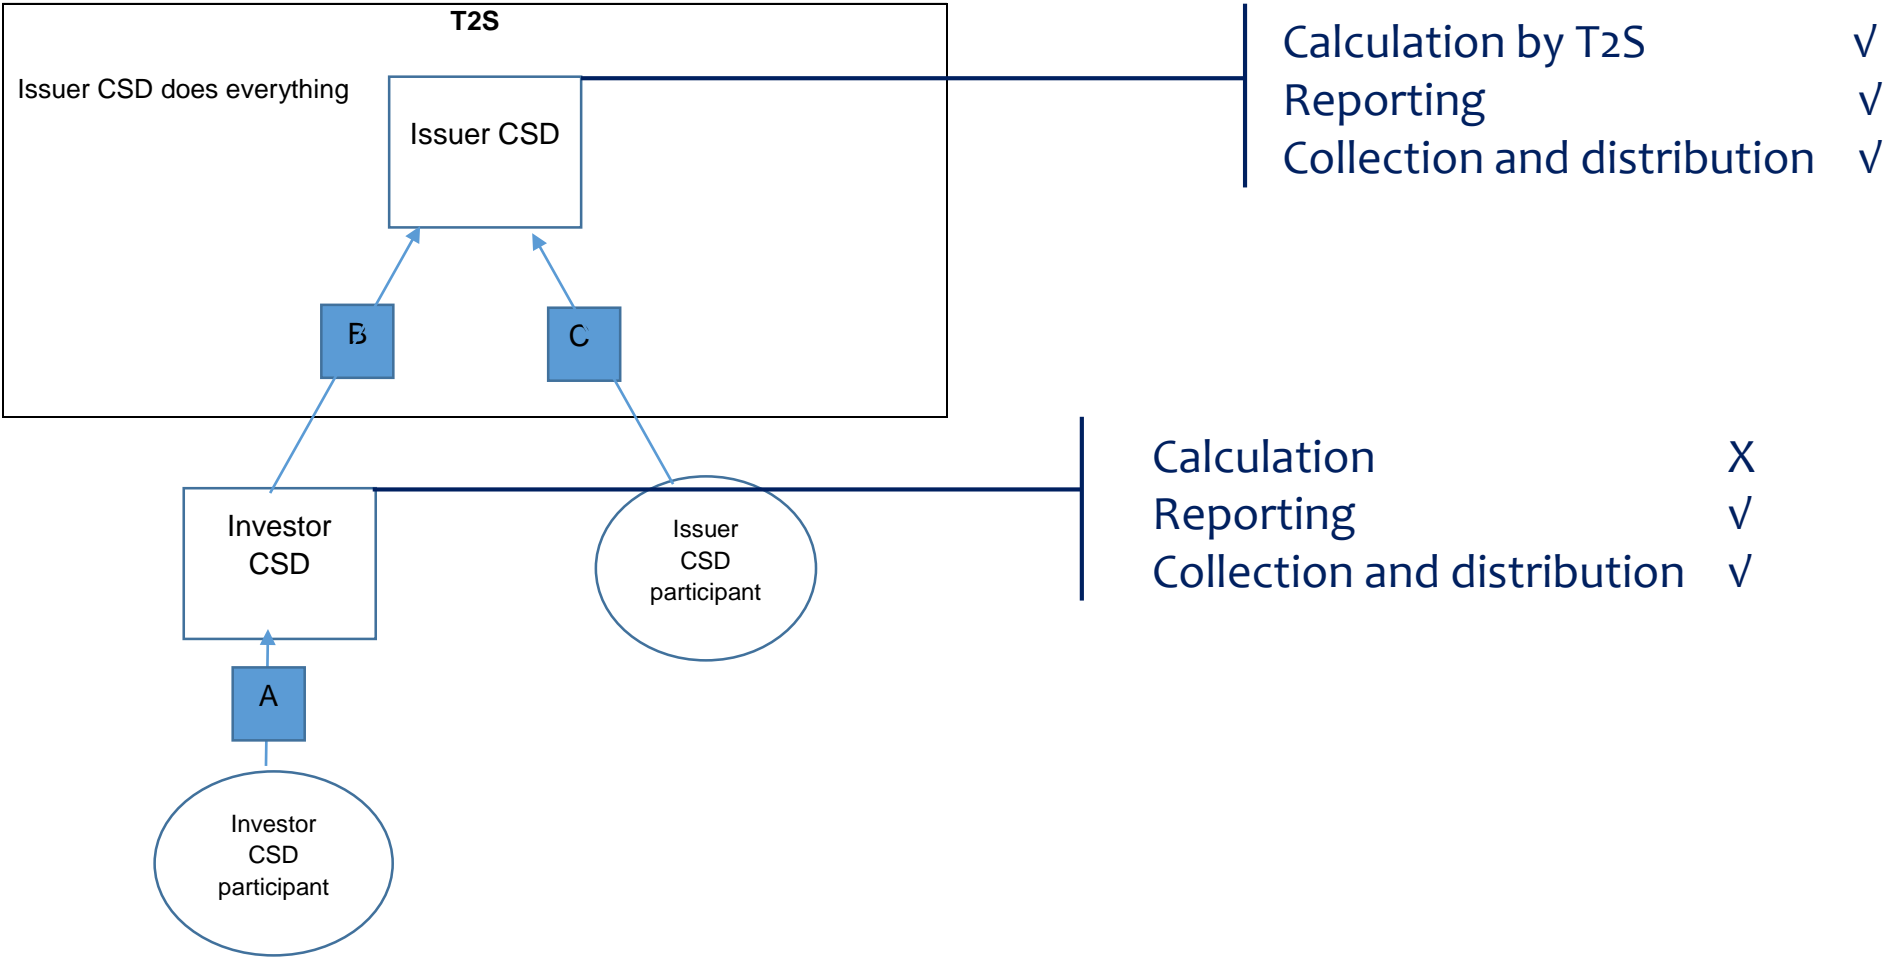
T2S

Issuer CSD does everything

Issuer CSD

B

C

Calculation by T2S √
Reporting √
Collection and distribution √

Investor CSD

Issuer CSD participant

Calculation X
Reporting √
Collection and distribution √

A

Investor CSD participant